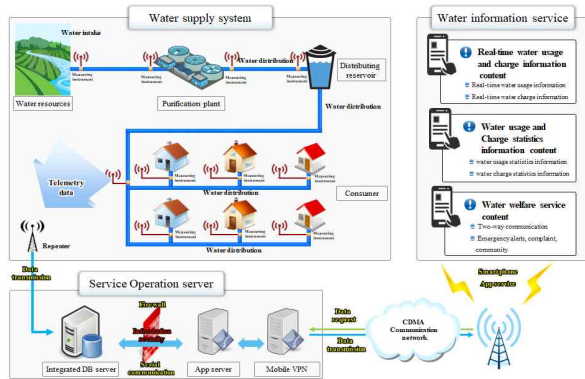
Water supply system

Water intake

Measuring instrument

Measuring instrument

Water distribution

Measuring instrument

Measuring instrument

Distributing reservoir

Water resources

Purification plant

Water distribution

Telemetry data

Measuring instrument

Measuring instrument

Measuring instrument

Water distribution

Consumer

Measuring instrument

Measuring instrument

Measuring instrument

Water distribution

Repeater

Data transmission

Service Operation server

Firewall

Information security

Serial communication

Integrated DB server

App server

Mobile VPN

Data request

Data transmission

CDMA Communication network

Smartphone App service

Water information service

Real-time water usage and charge information content

Real-time water usage information

Real-time water charge information

Water usage and Charge statistics information content

water usage statistics information

water charge statistics information

Water welfare service content

Two-way communication

Emergency alerts, complaint, community